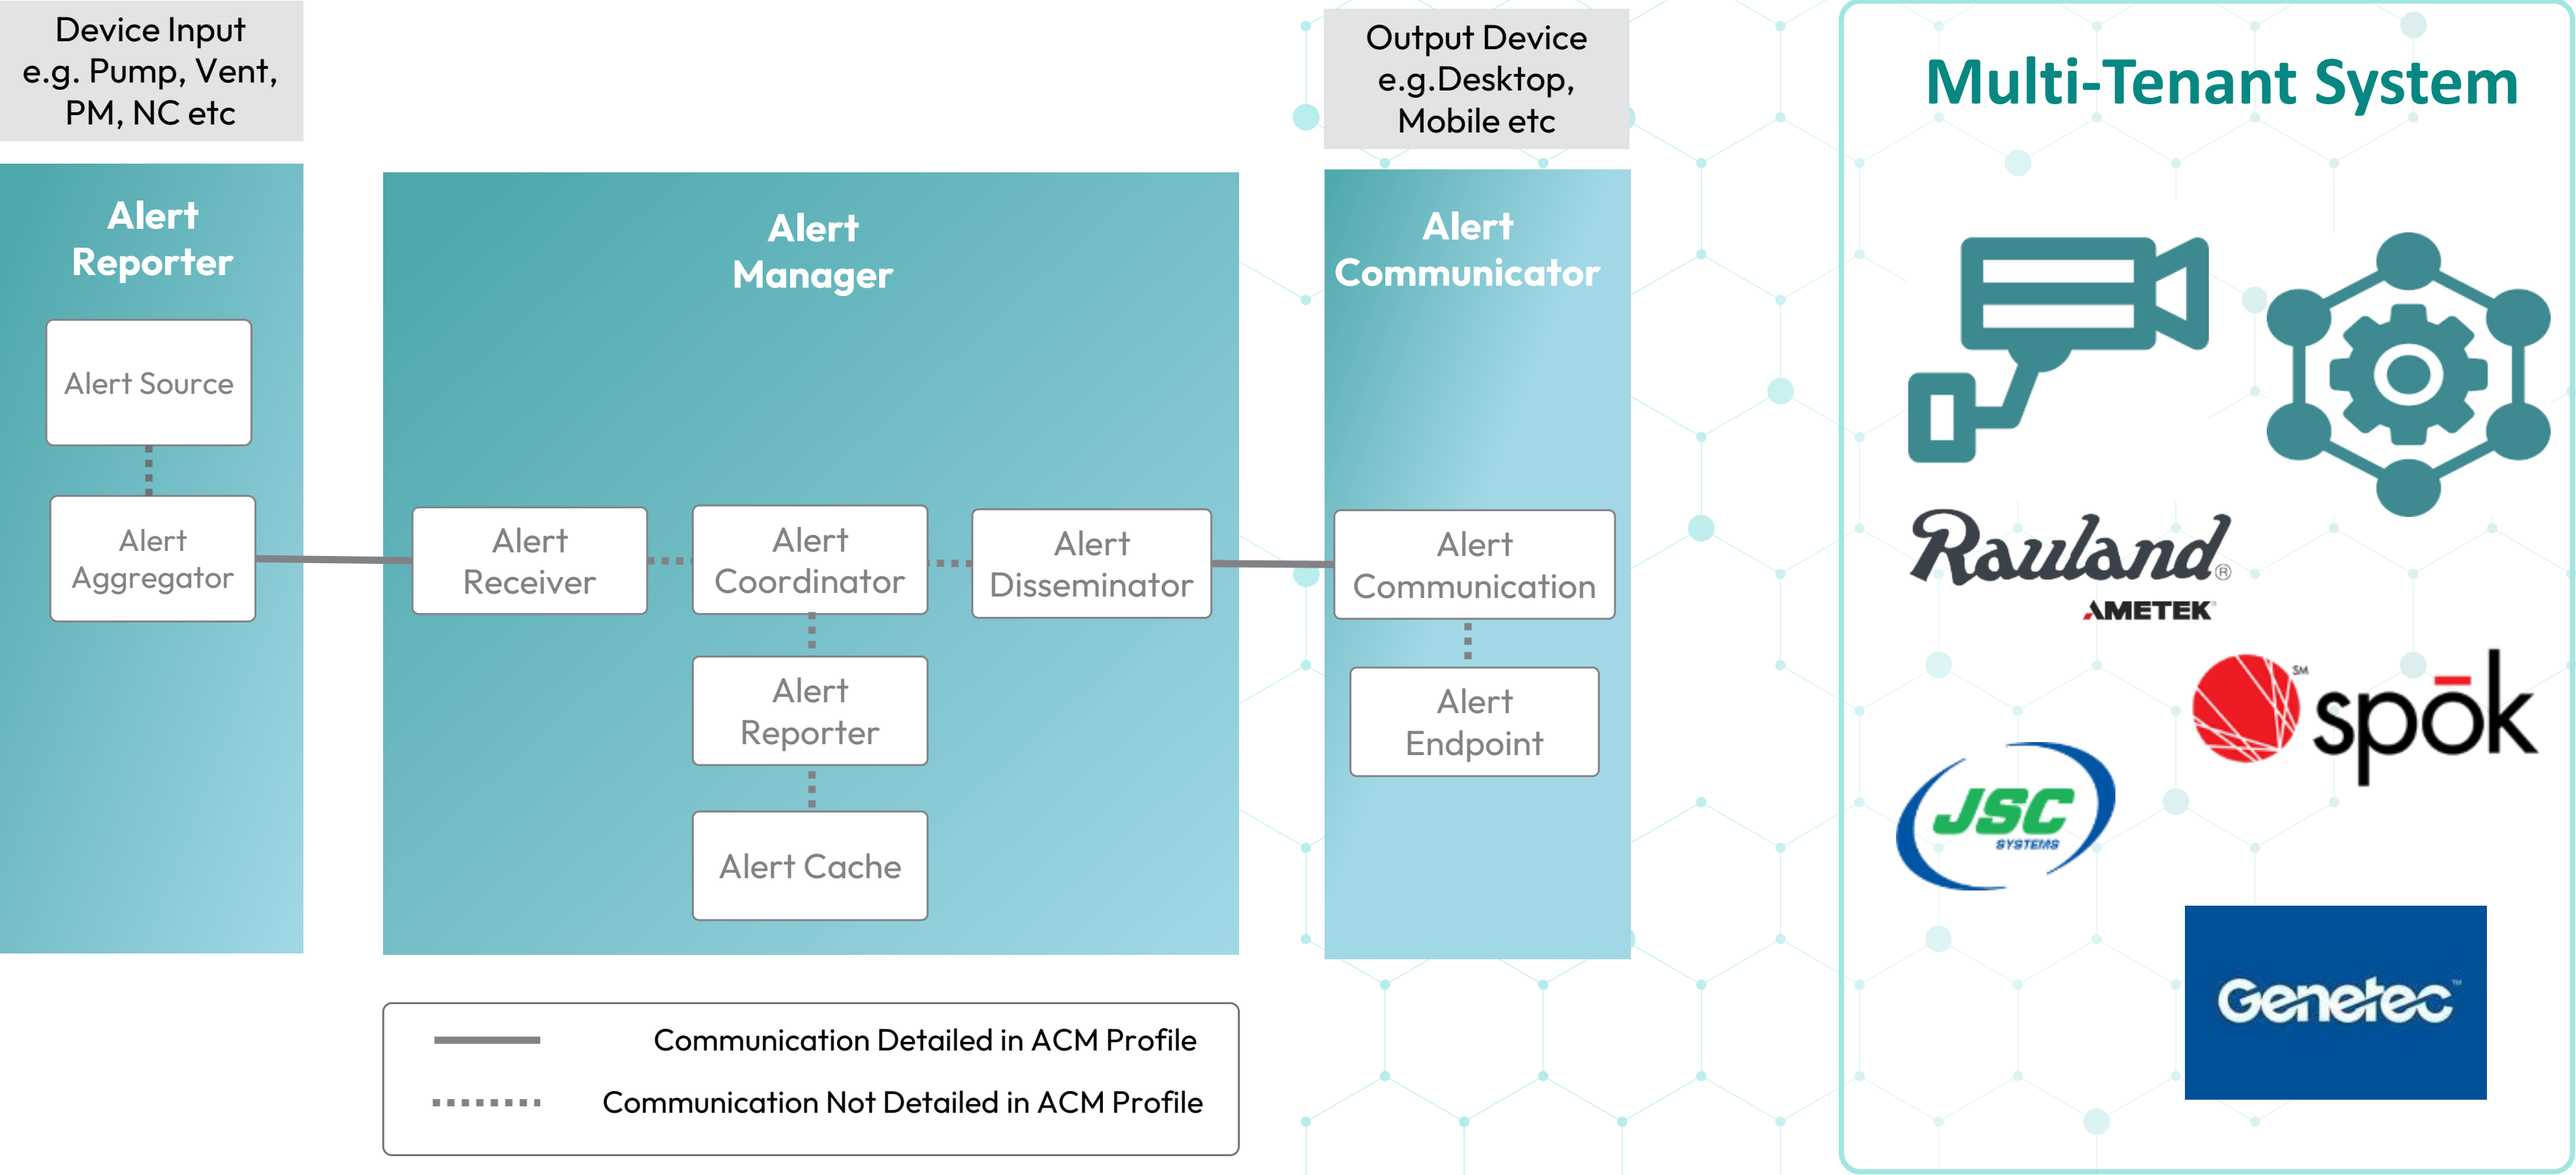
Device Input
e.g. Pump, Vent, PM, NC etc

Alert Reporter

Alert Source

Alert Aggregator

Alert Manager

Alert Receiver

Alert Coordinator

Alert Disseminator

Alert Reporter

Alert Cache

Output Device
e.g.Desktop, Mobile etc

Alert Communicator

Alert Communication

Alert Endpoint

Multi-Tenant System

Rauland®
AMETEK

SM
spōk

JSC
SYSTEMS

Genetec™

Communication Detailed in ACM Profile

Communication Not Detailed in ACM Profile